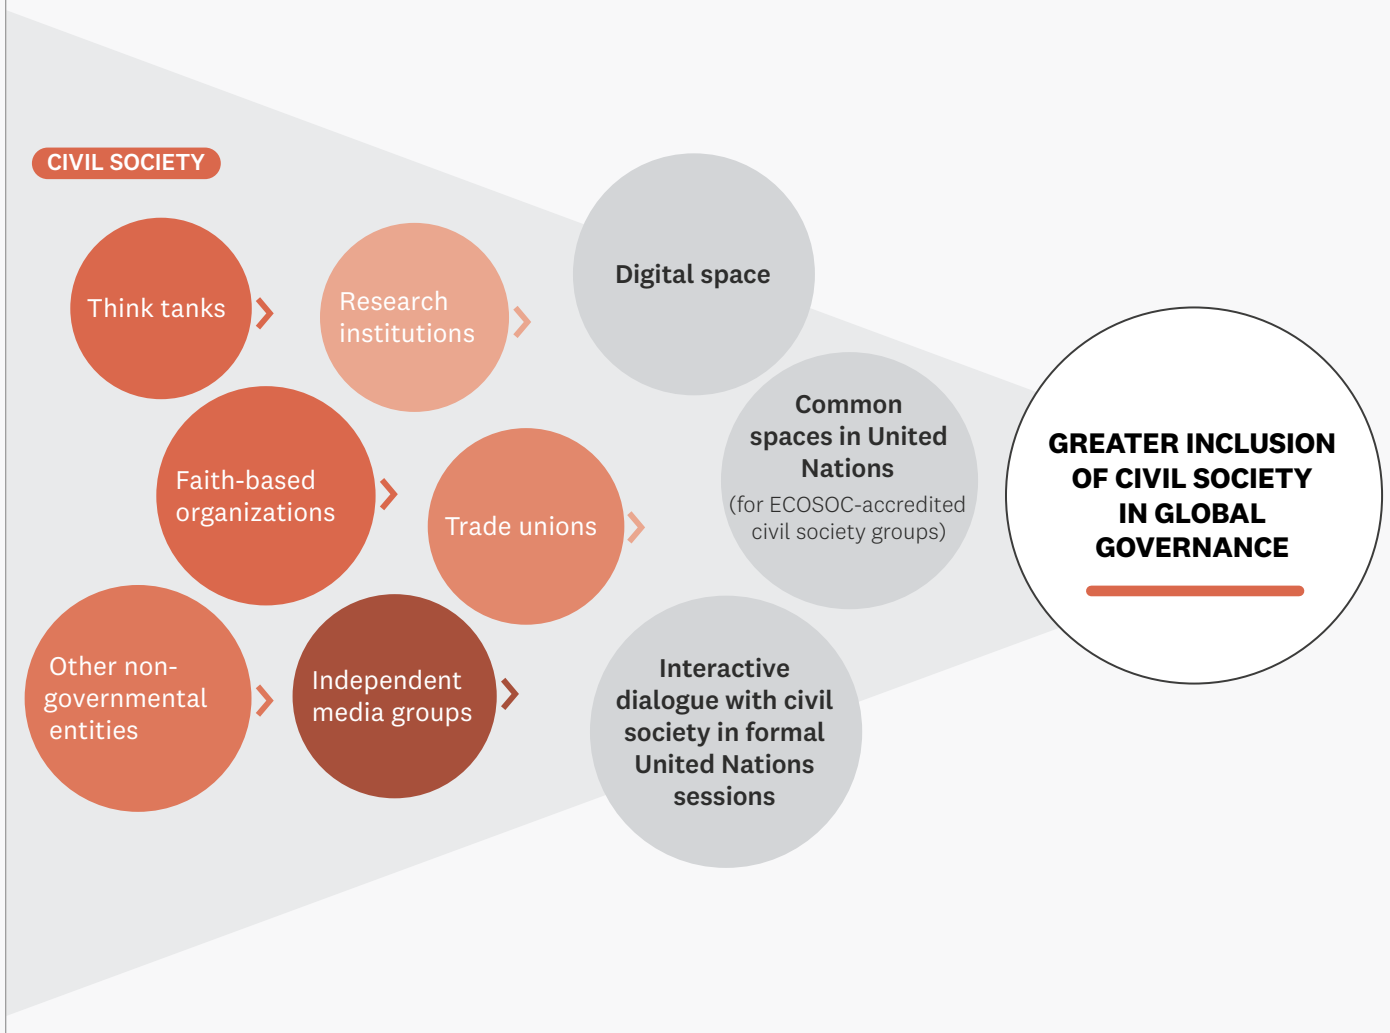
CIVIL SOCIETY

Think tanks

Research institutions

Digital space

Faith-based organizations

Trade unions

Common spaces in United Nations
(for ECOSOC-accredited civil society groups)

GREATER INCLUSION OF CIVIL SOCIETY IN GLOBAL GOVERNANCE

Other non-governmental entities

Independent media groups

Interactive dialogue with civil society in formal United Nations sessions